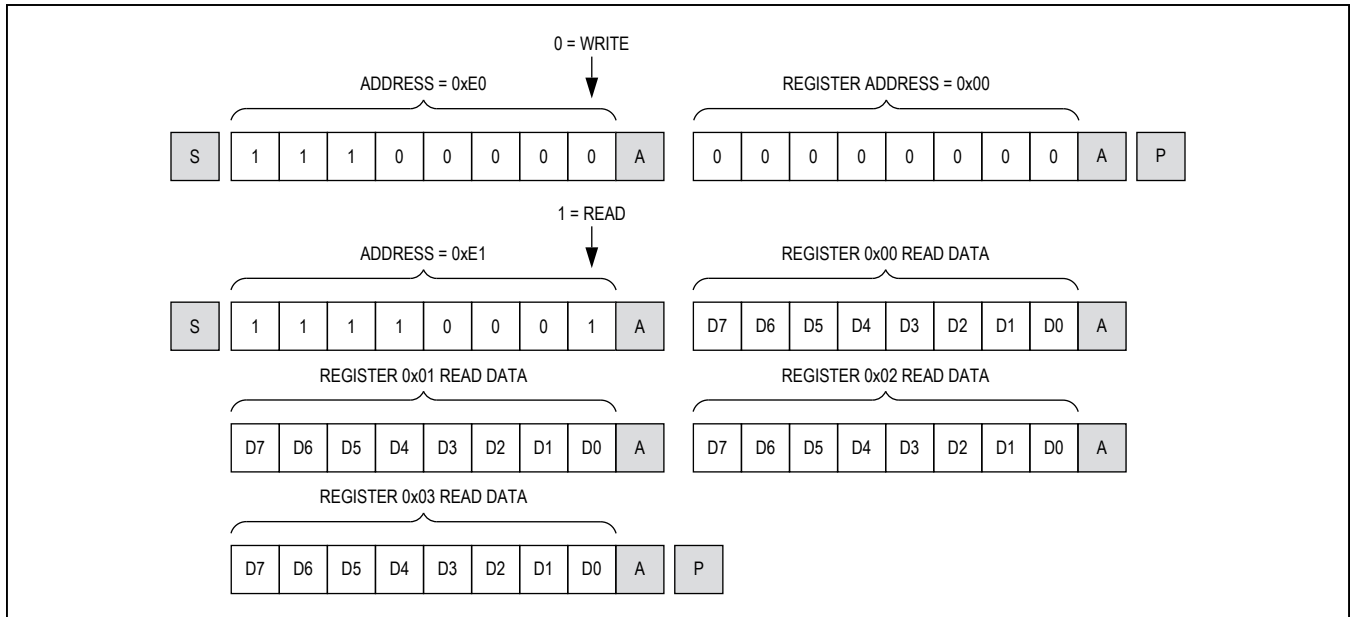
0 = WRITE

ADDRESS = 0xE0

REGISTER ADDRESS = 0x00

S 1 1 1 0 0 0 0 0 A 0 0 0 0 0 0 0 0 A P

1 = READ

ADDRESS = 0xE1

REGISTER 0x00 READ DATA

S 1 1 1 1 0 0 0 1 A D7 D6 D5 D4 D3 D2 D1 D0 A

REGISTER 0x01 READ DATA

REGISTER 0x02 READ DATA

D7 D6 D5 D4 D3 D2 D1 D0 A D7 D6 D5 D4 D3 D2 D1 D0 A

REGISTER 0x03 READ DATA

D7 D6 D5 D4 D3 D2 D1 D0 A P